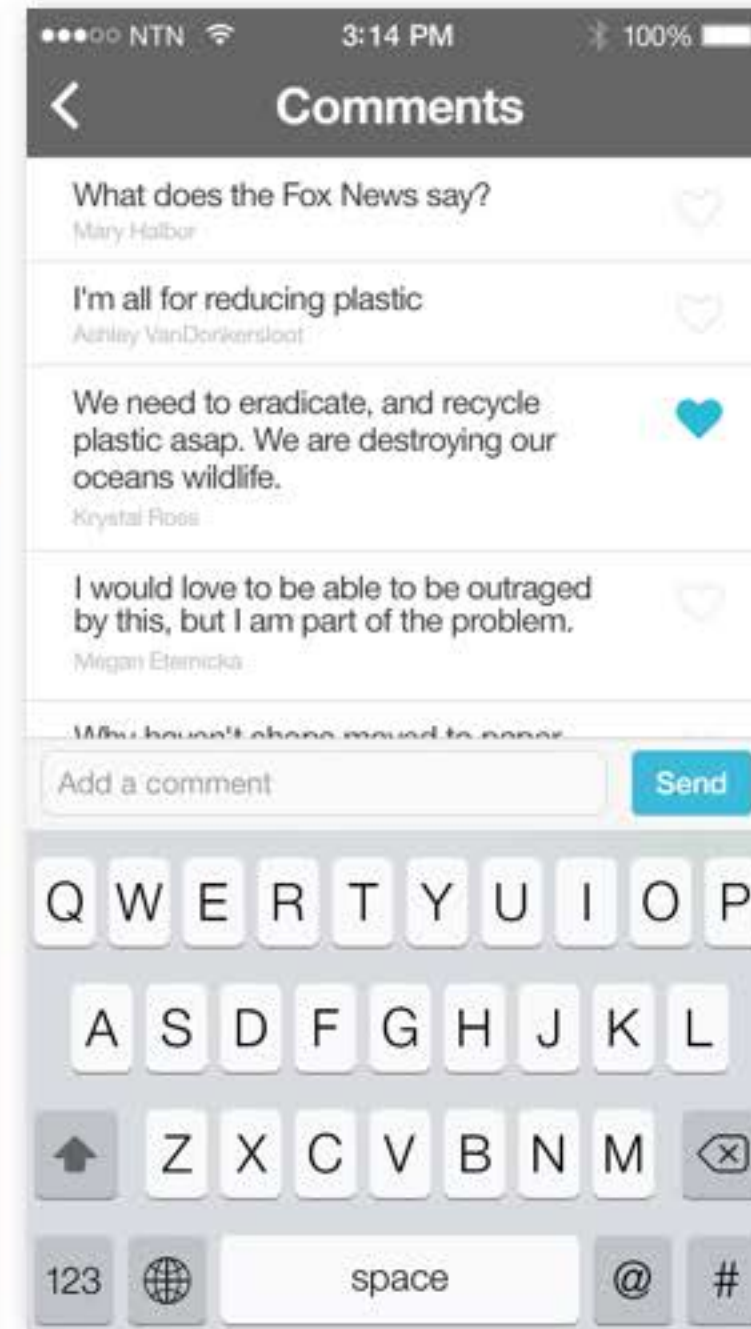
NTN 3:14 PM 100%

Comments

What does the Fox News say?
Mary Halbur

I'm all for reducing plastic
Ashley VanDonkersloot

We need to eradicate, and recycle plastic asap. We are destroying our oceans wildlife.
Krystal Ross

I would love to be able to be outraged by this, but I am part of the problem.
Megan Eternicka

Why haven't shops moved to paper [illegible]

Add a comment
Send

Q W E R T Y U I O P
A S D F G H J K L
Z X C V B N M
123 space @ #